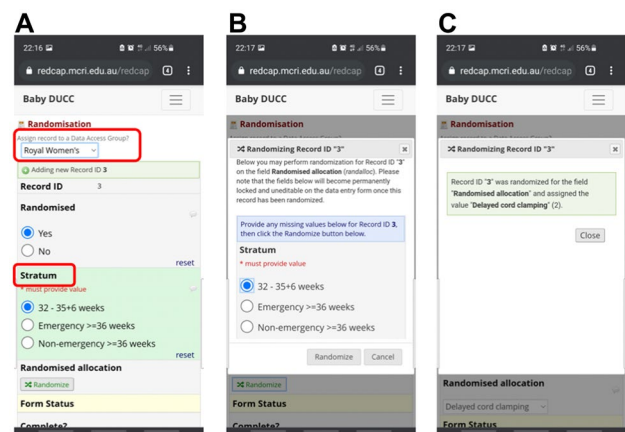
A

22:16 56%

redcap.mcri.edu.au/redcap 4

Baby DUCC

Randomisation

Assign record to a Data Access Group?

Royal Women's

Adding new Record ID 3

Record ID 3

Randomised

Yes

No

reset

Stratum

* must provide value

32 - 35+6 weeks

Emergency >=36 weeks

Non-emergency >=36 weeks

reset

Randomised allocation

Randomize

Form Status

Complete?

B

22:17 56%

redcap.mcri.edu.au/redcap 4

Baby DUCC

Randomizing Record ID "3"

Below you may perform randomization for Record ID "3" on the field Randomised allocation (randalloc). Please note that the fields below will become permanently locked and uneditable on the data entry form once this record has been randomized.

Provide any missing values below for Record ID 3, then click the Randomize button below.

Stratum

* must provide value

32 - 35+6 weeks

Emergency >=36 weeks

Non-emergency >=36 weeks

Randomize Cancel

Randomize

Form Status

Complete?

C

22:17 56%

redcap.mcri.edu.au/redcap 4

Baby DUCC

Randomisation

Randomizing Record ID "3"

Record ID "3" was randomized for the field "Randomised allocation" and assigned the value "Delayed cord clamping" (2).

Close

Randomised allocation

Delayed cord clamping

Form Status